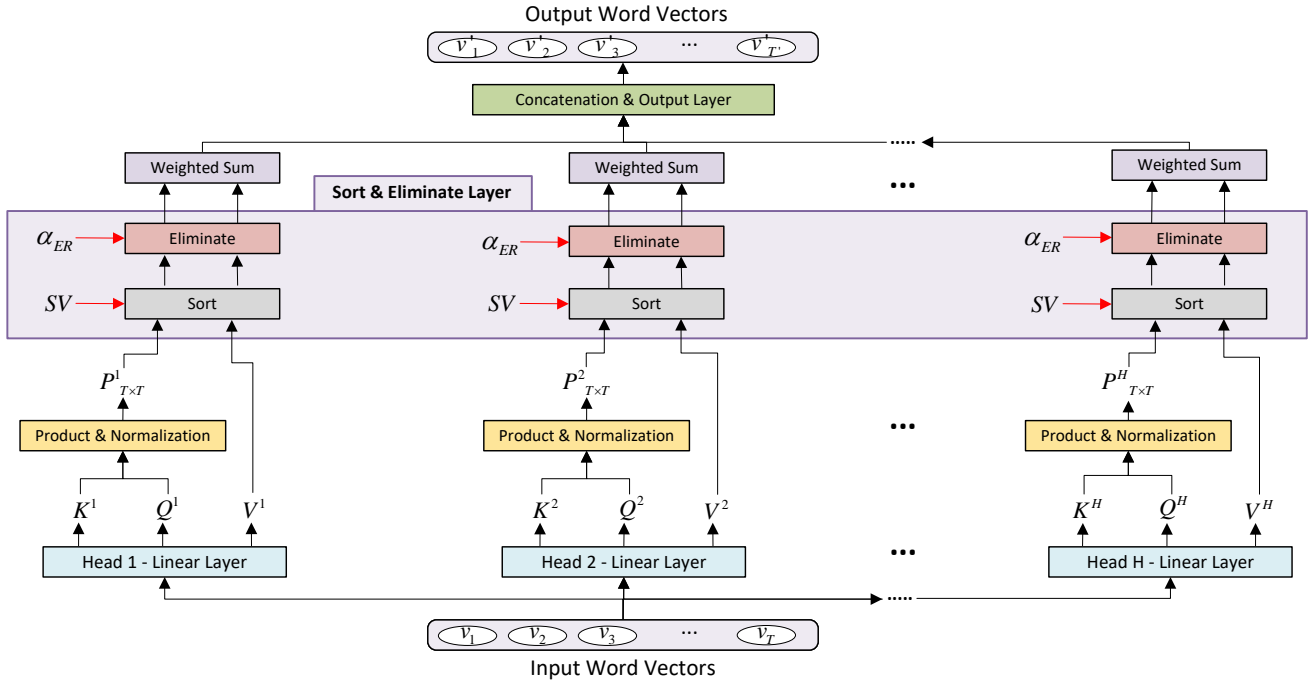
Output Word Vectors

$v'_1$ $v'_2$ $v'_3$ ... $v'_{T'}$

Concatenation & Output Layer

Weighted Sum

Weighted Sum

Weighted Sum

Sort & Eliminate Layer

$\alpha_{ER}$ Eliminate

$\alpha_{ER}$ Eliminate

$\alpha_{ER}$ Eliminate

$SV$ Sort

$SV$ Sort

$SV$ Sort

$P^1_{T\times T}$

$P^2_{T\times T}$

$P^H_{T\times T}$

Product & Normalization

Product & Normalization

Product & Normalization

$K^1$ $Q^1$ $V^1$

$K^2$ $Q^2$ $V^2$

$K^H$ $Q^H$ $V^H$

Head 1 - Linear Layer

Head 2 - Linear Layer

Head H - Linear Layer

$v_1$ $v_2$ $v_3$ ... $v_T$

Input Word Vectors